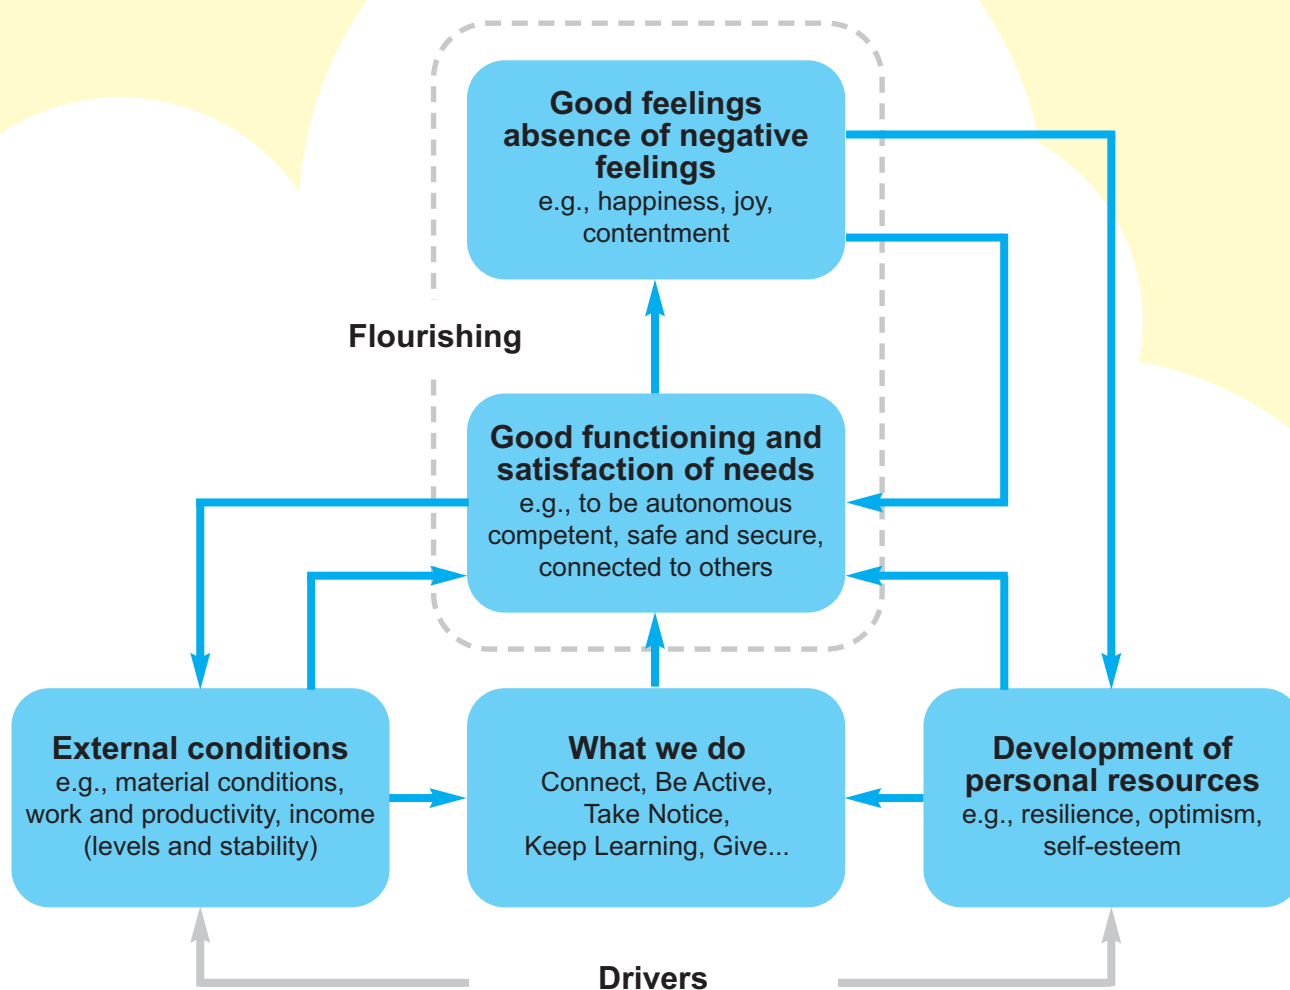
Good feelings
absence of negative feelings
e.g., happiness, joy, contentment

Flourishing

Good functioning and satisfaction of needs
e.g., to be autonomous competent, safe and secure, connected to others

External conditions
e.g., material conditions, work and productivity, income (levels and stability)

What we do
Connect, Be Active, Take Notice, Keep Learning, Give...

Development of personal resources
e.g., resilience, optimism, self-esteem

Drivers